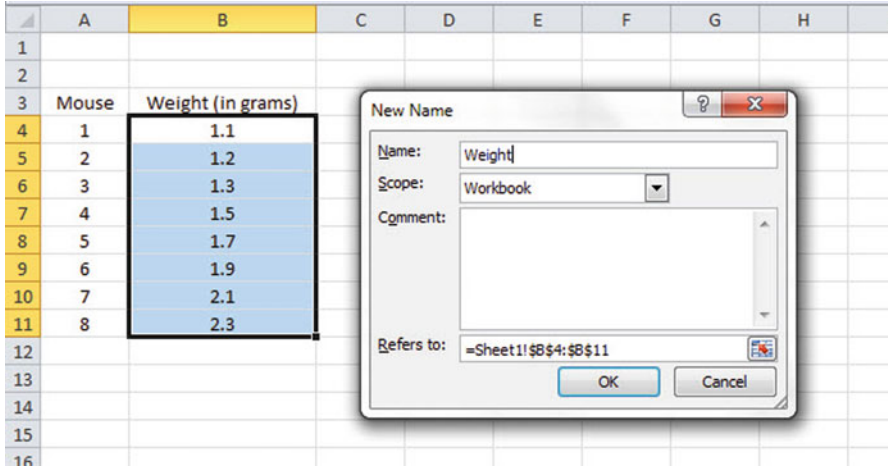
| | A | B | C | D | E | F | G | H |
|---|---|---|---|---|---|---|---|---|
| 1 | | | | | | | | |
| 2 | | | | | | | | |
| 3 | Mouse | Weight (in grams) | | | | | | |
| 4 | 1 | 1.1 | | | | | | |
| 5 | 2 | 1.2 | | | | | | |
| 6 | 3 | 1.3 | | | | | | |
| 7 | 4 | 1.5 | | | | | | |
| 8 | 5 | 1.7 | | | | | | |
| 9 | 6 | 1.9 | | | | | | |
| 10 | 7 | 2.1 | | | | | | |
| 11 | 8 | 2.3 | | | | | | |
| 12 | | | | | | | | |
| 13 | | | | | | | | |
| 14 | | | | | | | | |
| 15 | | | | | | | | |
| 16 | | | | | | | | |

New Name

?

Name: Weight

Scope: Workbook

Comment:

Refers to: =Sheet1!$B$4:$B$11

OK

Cancel